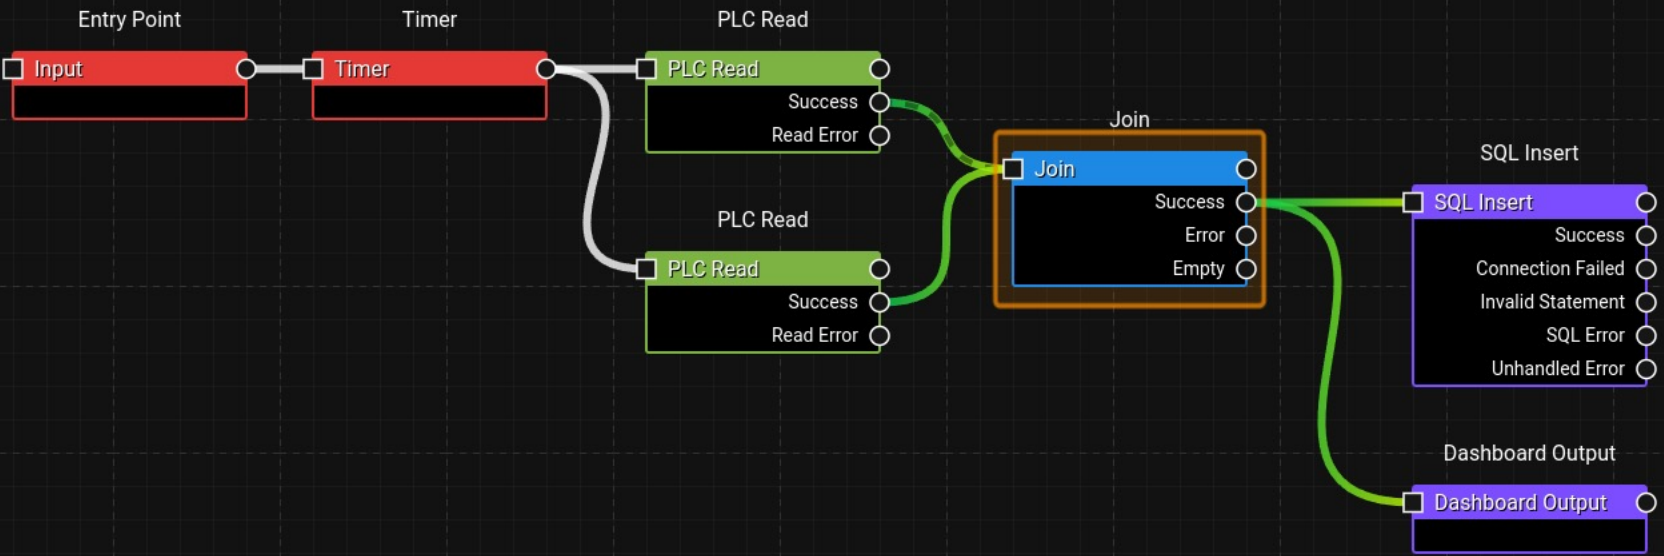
Entry Point
Input

Timer
Timer

PLC Read
PLC Read
Success
Read Error

PLC Read
PLC Read
Success
Read Error

Join
Join
Success
Error
Empty

SQL Insert
SQL Insert
Success
Connection Failed
Invalid Statement
SQL Error
Unhandled Error

Dashboard Output
Dashboard Output